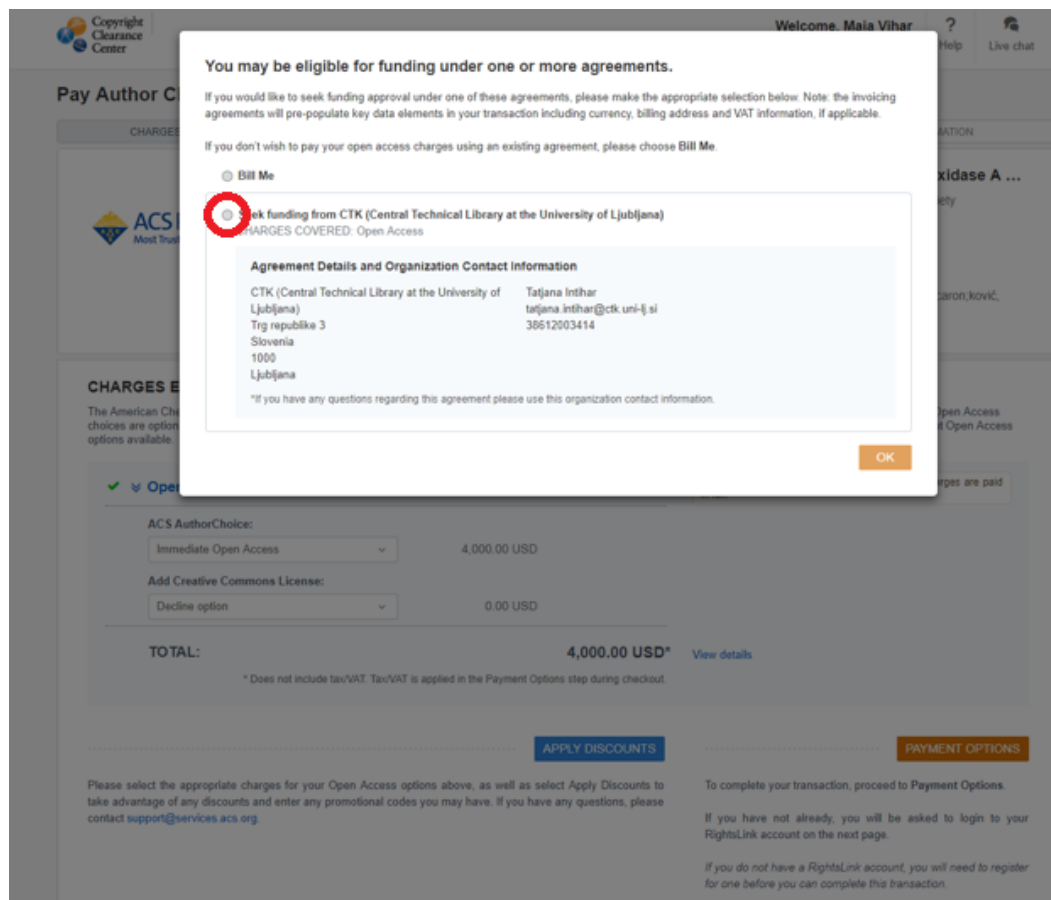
Copyright Clearance Center

Welcome, Maia Vihar

? Help

Live chat

Pay Author Ch

CHARGES

MATION

xidase A ...

ety

ACS

Most Trust

caron;ković,

CHARGES E

The American Che choices are option options available.

Open Access t Open Access

You may be eligible for funding under one or more agreements.

If you would like to seek funding approval under one of these agreements, please make the appropriate selection below. Note: the invoicing agreements will pre-populate key data elements in your transaction including currency, billing address and VAT information, if applicable.

If you don't wish to pay your open access charges using an existing agreement, please choose Bill Me.

Bill Me

Seek funding from CTK (Central Technical Library at the University of Ljubljana)
CHARGES COVERED: Open Access

Agreement Details and Organization Contact Information

CTK (Central Technical Library at the University of Ljubljana)
Trg republike 3
Slovenia
1000
Ljubljana

Tatjana Intihar
tatjana.intihar@ctk.uni-lj.si
38612003414

*If you have any questions regarding this agreement please use this organization contact information.

OK

✔ ∨ Ope

rges are paid

ACS AuthorChoice:

Immediate Open Access | 4,000.00 USD

Add Creative Commons License:

Decline option | 0.00 USD

TOTAL: 4,000.00 USD* View details

* Does not include tax/VAT. Tax/VAT is applied in the Payment Options step during checkout.

APPLY DISCOUNTS

PAYMENT OPTIONS

Please select the appropriate charges for your Open Access options above, as well as select Apply Discounts to take advantage of any discounts and enter any promotional codes you may have. If you have any questions, please contact support@services.acs.org.

To complete your transaction, proceed to Payment Options.

If you have not already, you will be asked to login to your RightsLink account on the next page.

If you do not have a RightsLink account, you will need to register for one before you can complete this transaction.